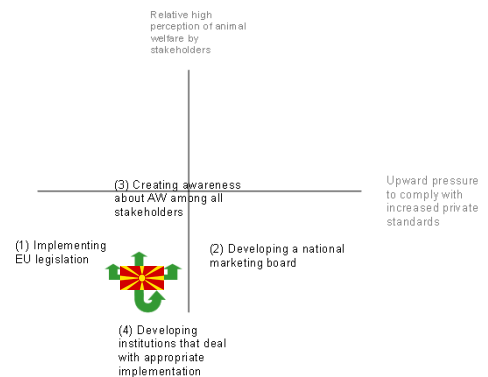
Relative high perception of animal welfare by stakeholders

Upward pressure to comply with increased private standards

(3) Creating awareness about AW among all stakeholders

(1) Implementing EU legislation

(2) Developing a national marketing board

(4) Developing institutions that deal with appropriate implementation